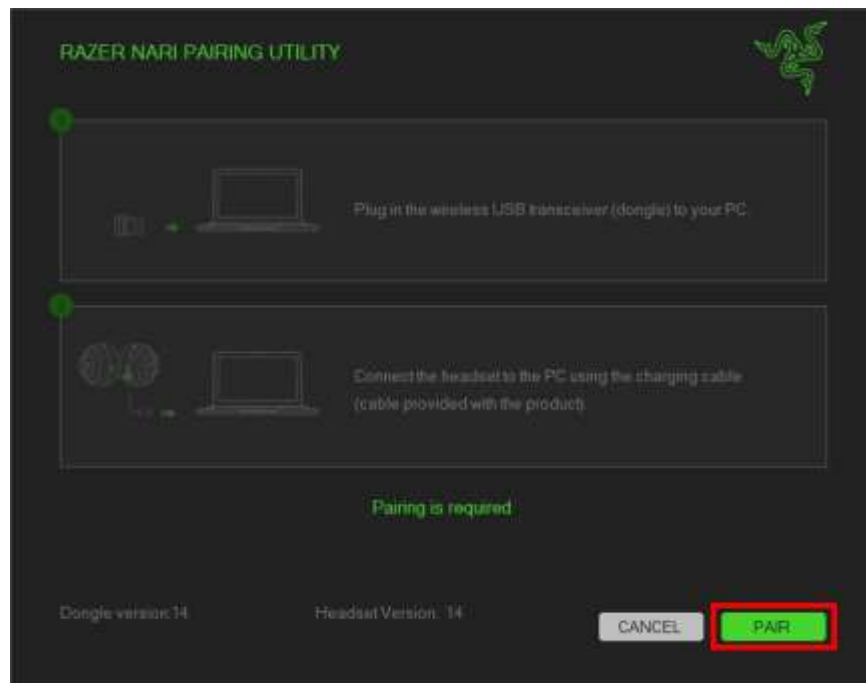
RAZER NARI PAIRING UTILITY

Plug in the wireless USB transceiver (dongle) to your PC

Connect the headset to the PC using the charging cable (cable provided with the product).

Pairing is required

Dongle version 14

Headset Version 14

CANCEL

PAIR